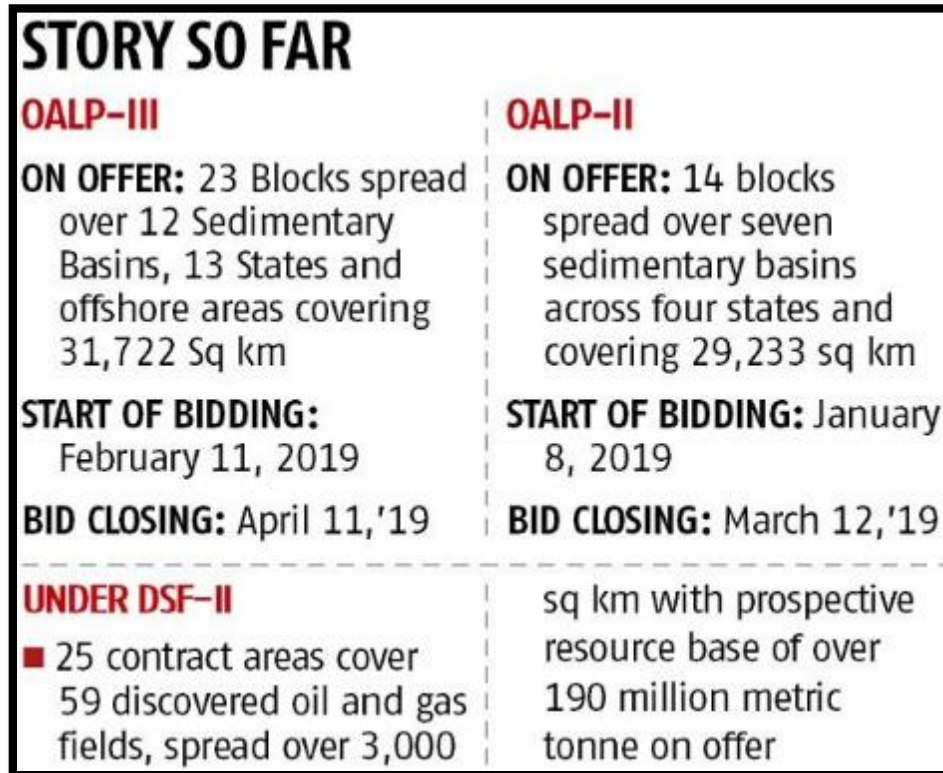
STORY SO FAR

OALP–III

ON OFFER: 23 Blocks spread over 12 Sedimentary Basins, 13 States and offshore areas covering 31,722 Sq km

START OF BIDDING: February 11, 2019

BID CLOSING: April 11,'19

OALP–II

ON OFFER: 14 blocks spread over seven sedimentary basins across four states and covering 29,233 sq km

START OF BIDDING: January 8, 2019

BID CLOSING: March 12,'19

UNDER DSF–II

■ 25 contract areas cover 59 discovered oil and gas fields, spread over 3,000 sq km with prospective resource base of over 190 million metric tonne on offer